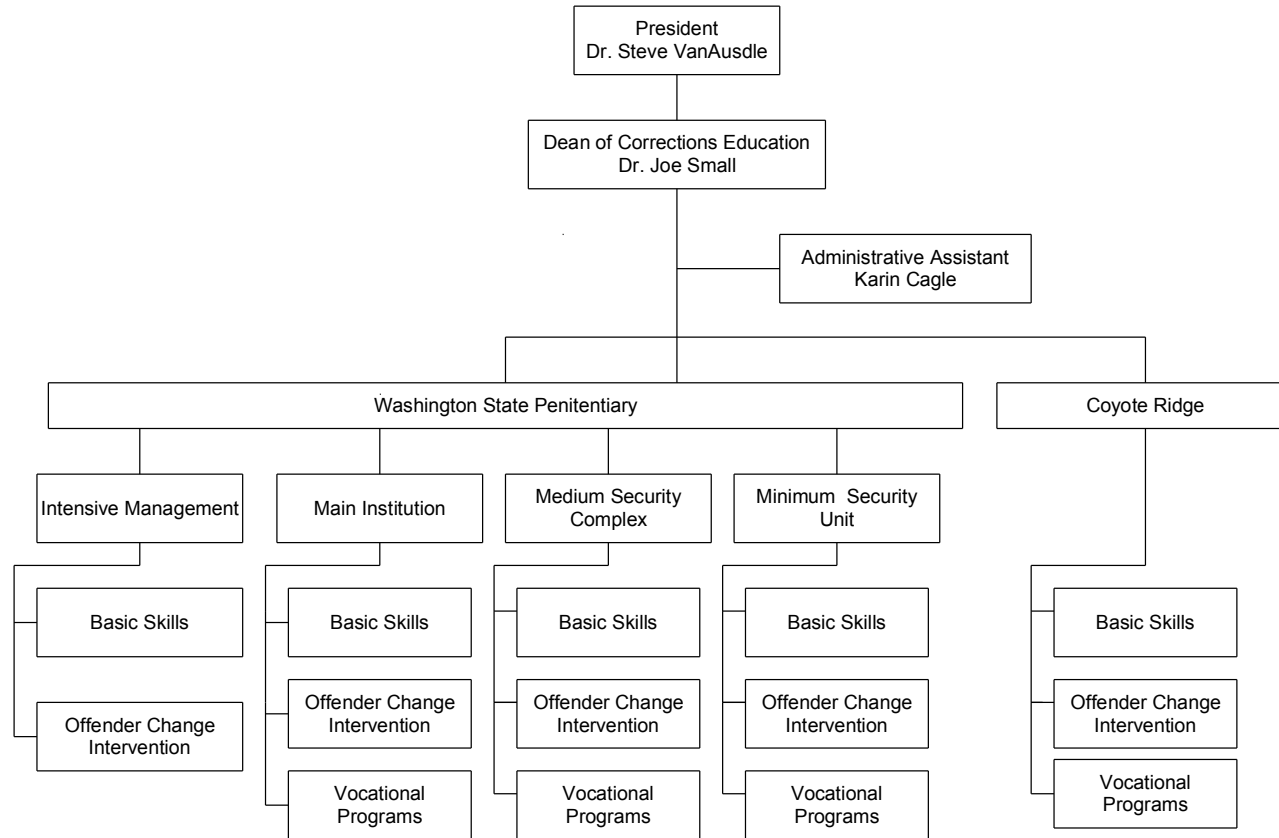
President
Dr. Steve VanAusdle

Dean of Corrections Education
Dr. Joe Small

Administrative Assistant
Karin Cagle

Washington State Penitentiary

Coyote Ridge

Intensive Management

Basic Skills

Offender Change Intervention

Main Institution

Basic Skills

Offender Change Intervention

Vocational Programs

Medium Security Complex

Basic Skills

Offender Change Intervention

Vocational Programs

Minimum Security Unit

Basic Skills

Offender Change Intervention

Vocational Programs

Basic Skills

Offender Change Intervention

Vocational Programs